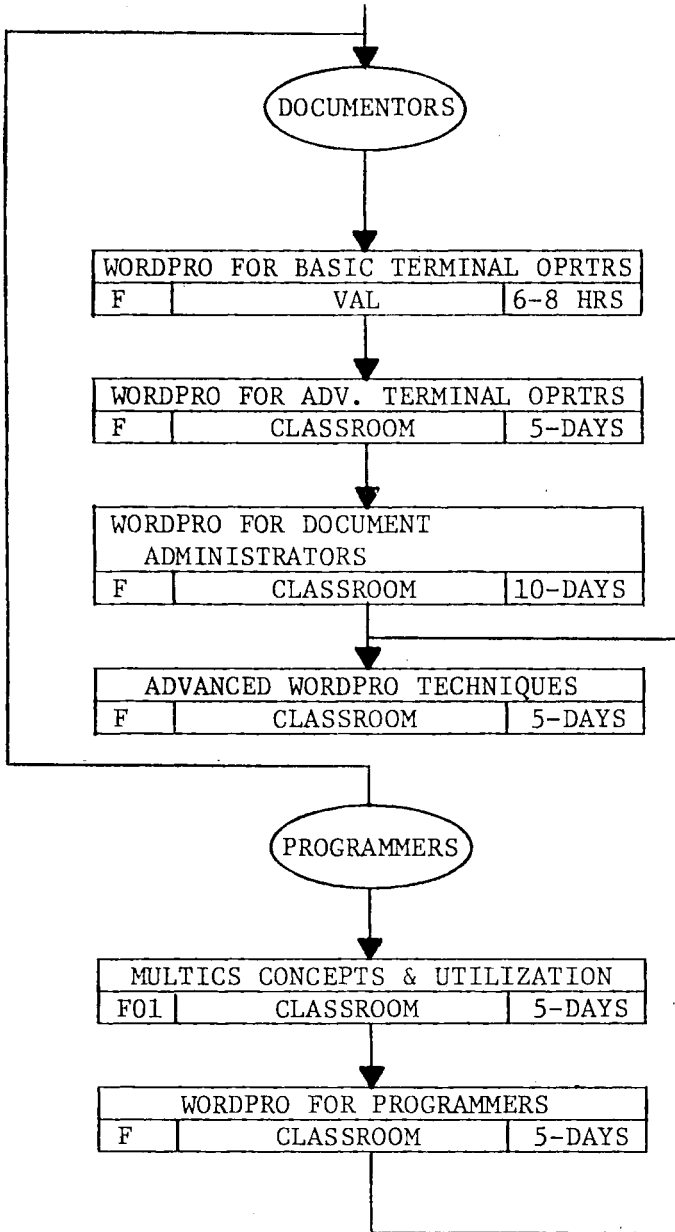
DOCUMENTORS

| WORDPRO FOR BASIC TERMINAL OPRTRS | | |
|---|---|---|
| F | VAL | 6-8 HRS |

| WORDPRO FOR ADV. TERMINAL OPRTRS | | |
|---|---|---|
| F | CLASSROOM | 5-DAYS |

| WORDPRO FOR DOCUMENT ADMINISTRATORS | | |
|---|---|---|
| F | CLASSROOM | 10-DAYS |

| ADVANCED WORDPRO TECHNIQUES | | |
|---|---|---|
| F | CLASSROOM | 5-DAYS |

PROGRAMMERS

| MULTICS CONCEPTS & UTILIZATION | | |
|---|---|---|
| F01 | CLASSROOM | 5-DAYS |

| WORDPRO FOR PROGRAMMERS | | |
|---|---|---|
| F | CLASSROOM | 5-DAYS |